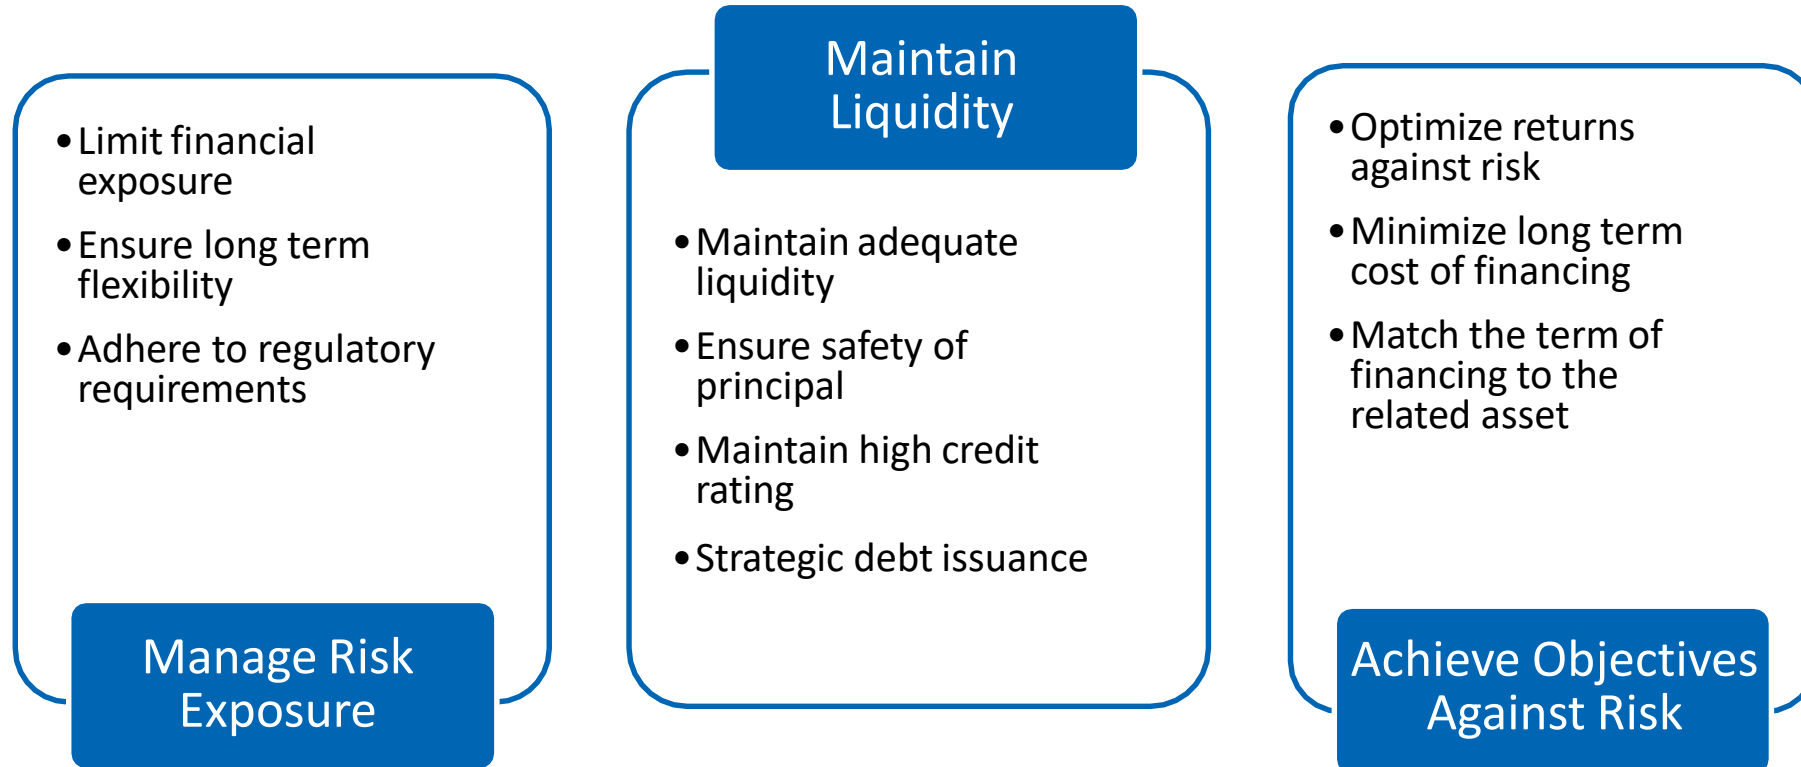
- Limit financial exposure
- Ensure long term flexibility
- Adhere to regulatory requirements

Manage Risk Exposure

Maintain Liquidity

- Maintain adequate liquidity
- Ensure safety of principal
- Maintain high credit rating
- Strategic debt issuance

- Optimize returns against risk
- Minimize long term cost of financing
- Match the term of financing to the related asset

Achieve Objectives Against Risk